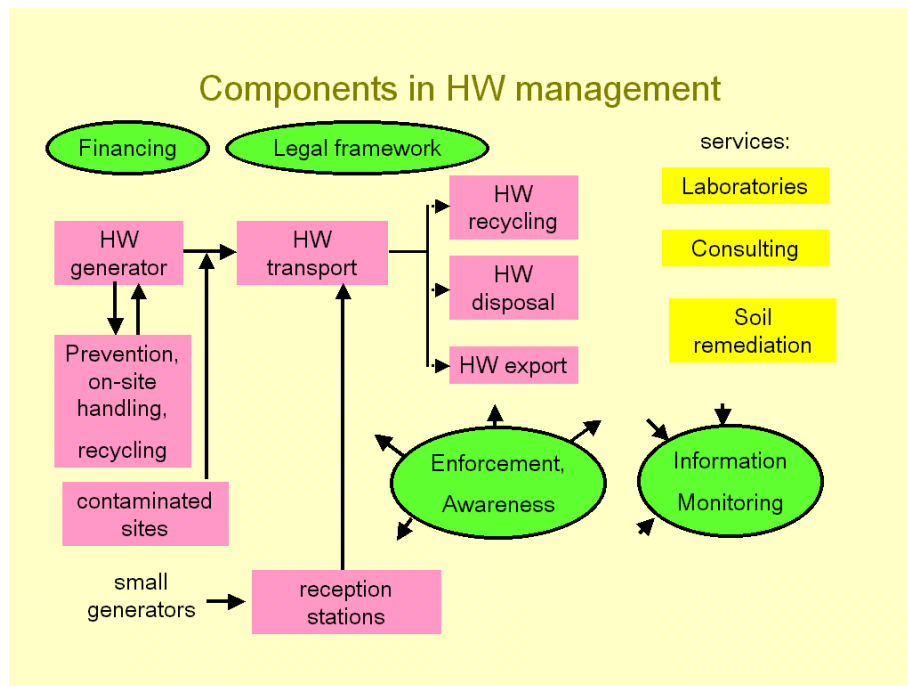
Components in HW management

Financing

Legal framework

services:

Laboratories

Consulting

Soil remediation

HW generator

HW transport

HW recycling

HW disposal

HW export

Prevention, on-site handling, recycling

contaminated sites

small generators

reception stations

Enforcement, Awareness

Information Monitoring